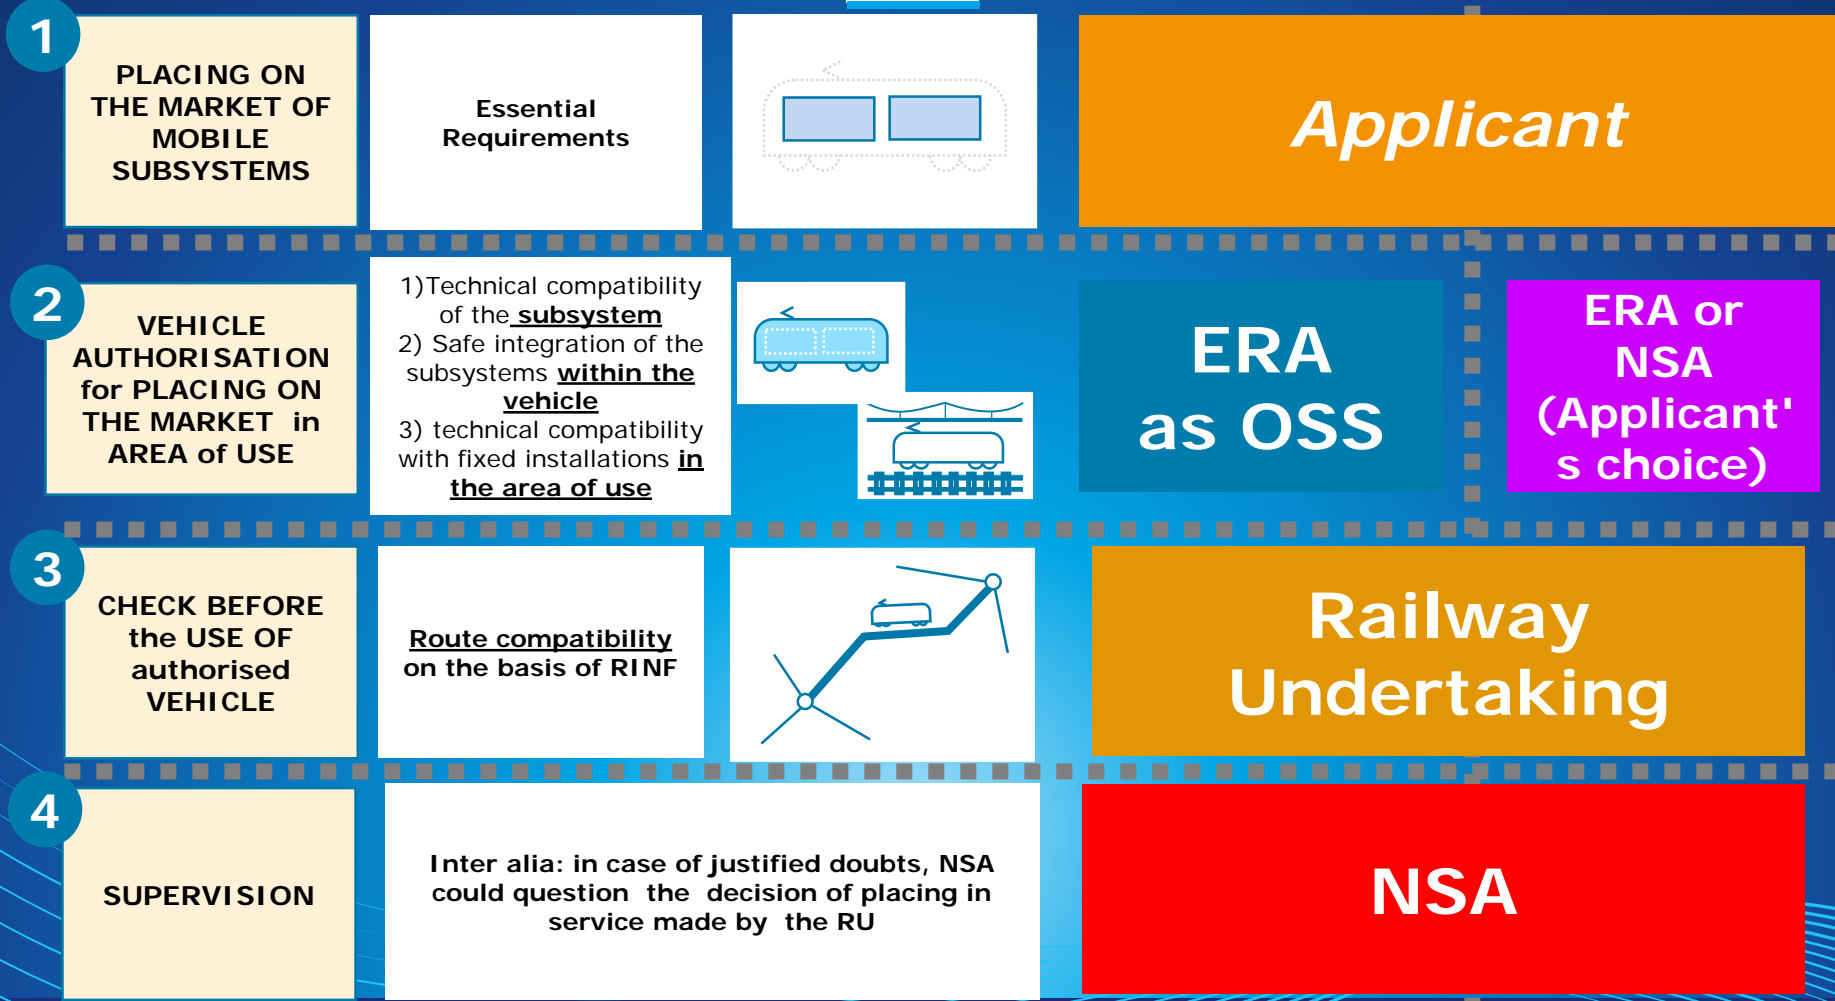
1

PLACING ON THE MARKET OF MOBILE SUBSYSTEMS

Essential Requirements

Applicant

2

VEHICLE AUTHORISATION for PLACING ON THE MARKET in AREA of USE

1)Technical compatibility of the subsystem
2) Safe integration of the subsystems within the vehicle
3) technical compatibility with fixed installations in the area of use

ERA as OSS

ERA or NSA (Applicant's choice)

3

CHECK BEFORE the USE OF authorised VEHICLE

Route compatibility on the basis of RINF

Railway Undertaking

4

SUPERVISION

Inter alia: in case of justified doubts, NSA could question the decision of placing in service made by the RU

NSA